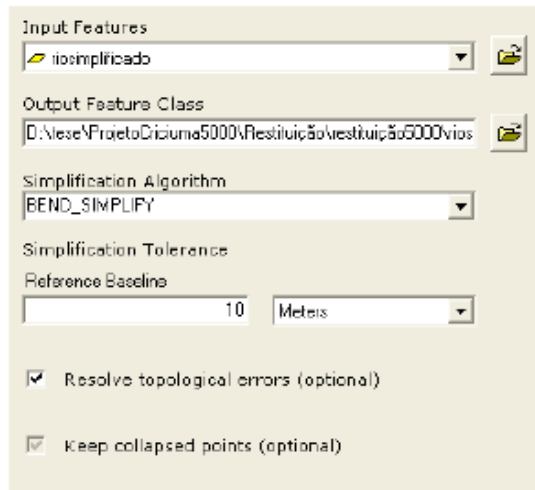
Input Features

riosimplificado

Output Feature Class

D:\tese\ProjetoCriciuma5000\Restituição\restituição5000\rios

Simplification Algorithm

BEND_SIMPLIFY

Simplification Tolerance

Reference Baseline

10

Meters

Resolve topological errors (optional)

Keep collapsed points (optional)